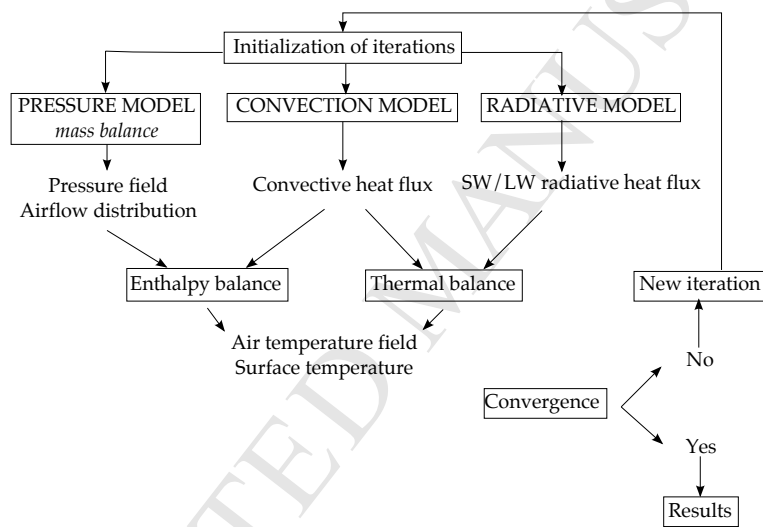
Initialization of iterations

PRESSURE MODEL
*mass balance*

CONVECTION MODEL

RADIATIVE MODEL

Pressure field
Airflow distribution

Convective heat flux

SW/LW radiative heat flux

Enthalpy balance

Thermal balance

New iteration

Air temperature field
Surface temperature

No

Convergence

Yes

Results

ACCEPTED MANUSCRIPT